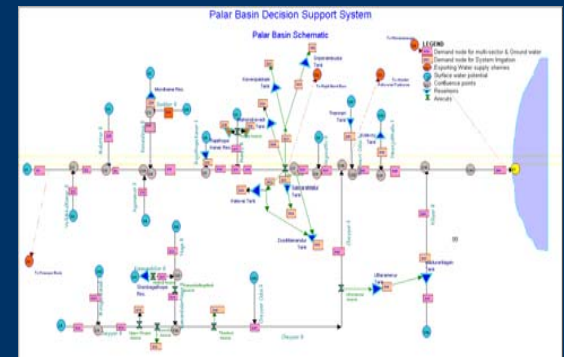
Palar Basin Decision Support System

Palar Basin Schematic

LEGEND
Demand node for multi-sector & Ground water
Demand node for System Irrigation
Exporting Water supply schemes
Surface water potential
Confluence points
Reservoirs
Anicuts

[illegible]